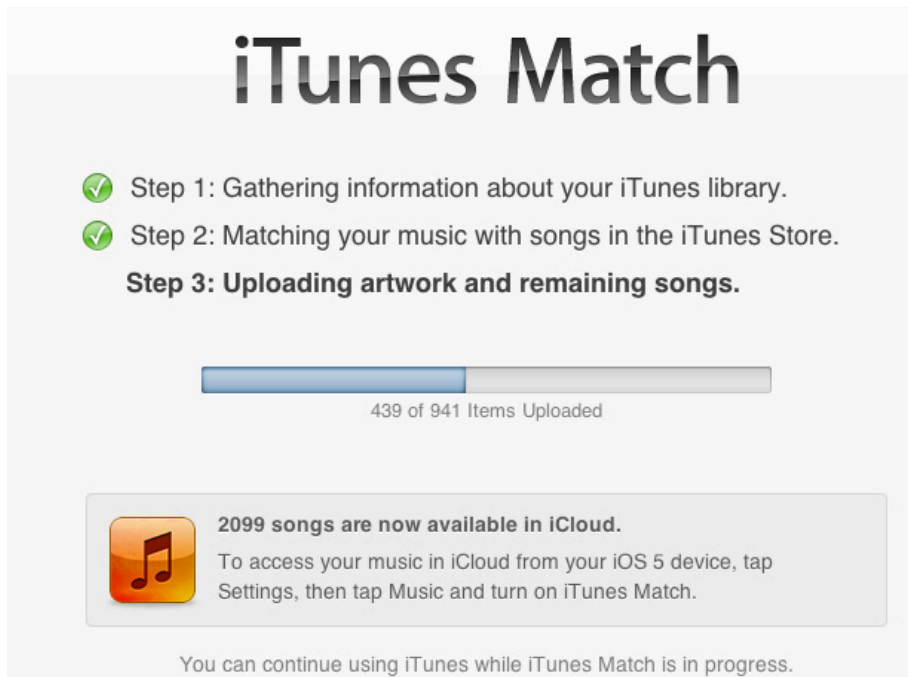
iTunes Match

Step 1: Gathering information about your iTunes library.

Step 2: Matching your music with songs in the iTunes Store.

Step 3: Uploading artwork and remaining songs.

439 of 941 Items Uploaded

2099 songs are now available in iCloud.

To access your music in iCloud from your iOS 5 device, tap Settings, then tap Music and turn on iTunes Match.

You can continue using iTunes while iTunes Match is in progress.